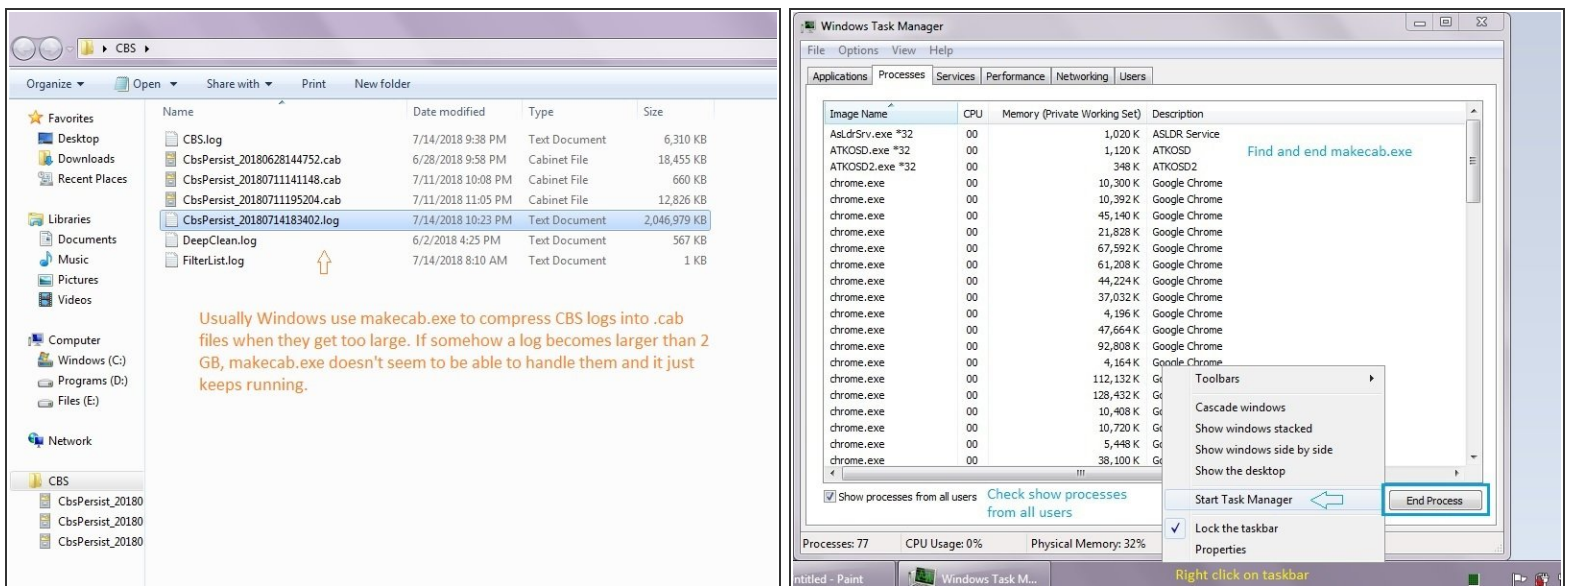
CBS ▸

Organize ▾ Open ▾ Share with ▾ Print New folder

Favorites
Desktop
Downloads
Recent Places

Libraries
Documents
Music
Pictures
Videos

Computer
Windows (C:)
Programs (D:)
Files (E:)

Network

CBS
CbsPersist_20180
CbsPersist_20180
CbsPersist_20180

| Name | Date modified | Type | Size |
|---|---|---|---|
| CBS.log | 7/14/2018 9:38 PM | Text Document | 6,310 KB |
| CbsPersist_20180628144752.cab | 6/28/2018 9:58 PM | Cabinet File | 18,455 KB |
| CbsPersist_20180711141148.cab | 7/11/2018 10:08 PM | Cabinet File | 660 KB |
| CbsPersist_20180711195204.cab | 7/11/2018 11:05 PM | Cabinet File | 12,826 KB |
| CbsPersist_20180714183402.log | 7/14/2018 10:23 PM | Text Document | 2,046,979 KB |
| DeepClean.log | 6/2/2018 4:25 PM | Text Document | 567 KB |
| FilterList.log | 7/14/2018 8:10 AM | Text Document | 1 KB |

Usually Windows use makecab.exe to compress CBS logs into .cab files when they get too large. If somehow a log becomes larger than 2 GB, makecab.exe doesn't seem to be able to handle them and it just keeps running.

Windows Task Manager
File Options View Help
Applications Processes Services Performance Networking Users

| Image Name | CPU | Memory (Private Working Set) | Description |
|---|---|---|---|
| AsLdrSrv.exe *32 | 00 | 1,020 K | ASLDR Service |
| ATKOSD.exe *32 | 00 | 1,120 K | ATKOSD |
| ATKOSD2.exe *32 | 00 | 348 K | ATKOSD2 |
| chrome.exe | 00 | 10,300 K | Google Chrome |
| chrome.exe | 00 | 10,392 K | Google Chrome |
| chrome.exe | 00 | 45,140 K | Google Chrome |
| chrome.exe | 00 | 21,828 K | Google Chrome |
| chrome.exe | 00 | 67,592 K | Google Chrome |
| chrome.exe | 00 | 61,208 K | Google Chrome |
| chrome.exe | 00 | 44,224 K | Google Chrome |
| chrome.exe | 00 | 37,032 K | Google Chrome |
| chrome.exe | 00 | 4,196 K | Google Chrome |
| chrome.exe | 00 | 47,664 K | Google Chrome |
| chrome.exe | 00 | 92,808 K | Google Chrome |
| chrome.exe | 00 | 4,164 K | Google Chrome |
| chrome.exe | 00 | 112,132 K | Go |
| chrome.exe | 00 | 128,432 K | Go |
| chrome.exe | 00 | 10,408 K | Go |
| chrome.exe | 00 | 10,720 K | Go |
| chrome.exe | 00 | 5,448 K | Go |
| chrome.exe | 00 | 38,100 K | Go |

Find and end makecab.exe

Toolbars
Cascade windows
Show windows stacked
Show windows side by side
Show the desktop
Start Task Manager
Lock the taskbar
Properties

Show processes from all users
Check show processes from all users
End Process

Processes: 77 CPU Usage: 0% Physical Memory: 32%

ntitled - Paint Windows Task M...
Right click on taskbar